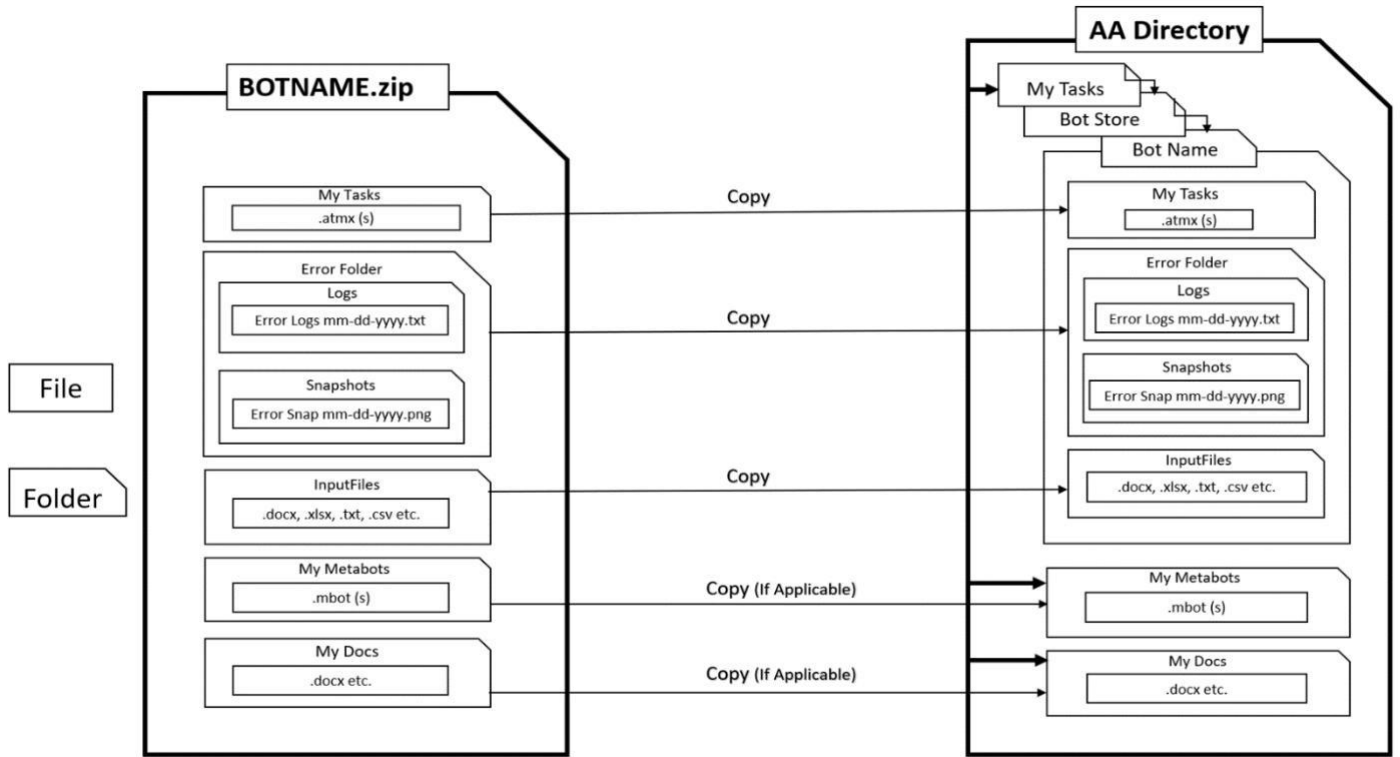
File

Folder

BOTNAME.zip

My Tasks
.atmx (s)

Error Folder
Logs
Error Logs mm-dd-yyyy.txt
Snapshots
Error Snap mm-dd-yyyy.png

InputFiles
.docx, .xlsx, .txt, .csv etc.

My Metabots
.mbot (s)

My Docs
.docx etc.

Copy

Copy

Copy

Copy (If Applicable)

Copy (If Applicable)

AA Directory

My Tasks
Bot Store
Bot Name

My Tasks
.atmx (s)

Error Folder
Logs
Error Logs mm-dd-yyyy.txt
Snapshots
Error Snap mm-dd-yyyy.png

InputFiles
.docx, .xlsx, .txt, .csv etc.

My Metabots
.mbot (s)

My Docs
.docx etc.